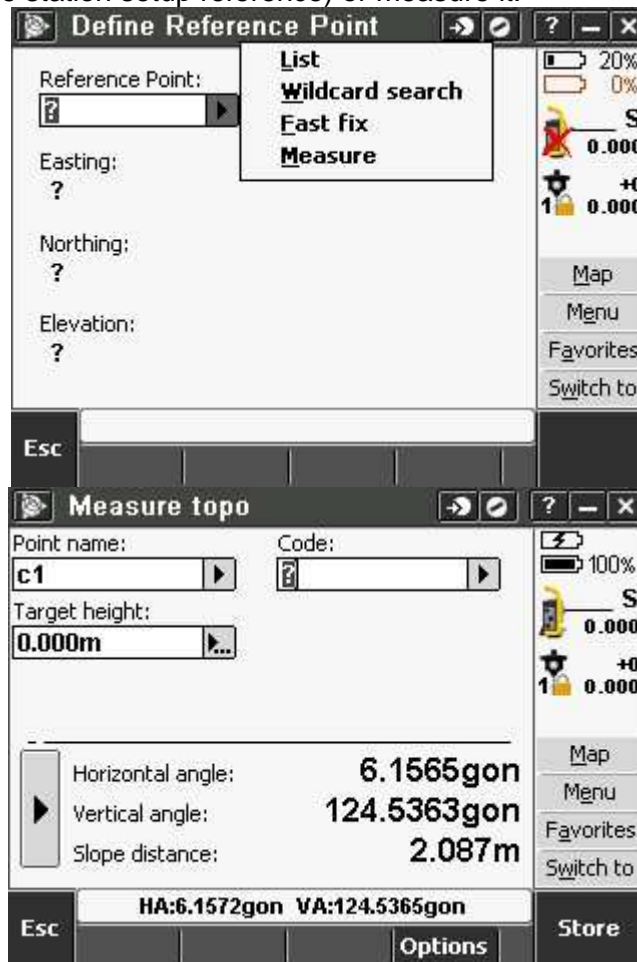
Define Reference Point

List
Wildcard search
Fast fix
Measure

Reference Point:

Easting:
?

Northing:
?

Elevation:
?

20%
0%
S
0.000
+0
1 0.000

Map
Menu
Favorites
Switch to

Esc

Measure topo

Point name:
c1
Code:

Target height:
0.000m

100%
S
0.000
+0
1 0.000

Horizontal angle: 6.1565gon
Vertical angle: 124.5363gon
Slope distance: 2.087m

Map
Menu
Favorites
Switch to

HA:6.1572gon VA:124.5365gon

Esc
Options
Store